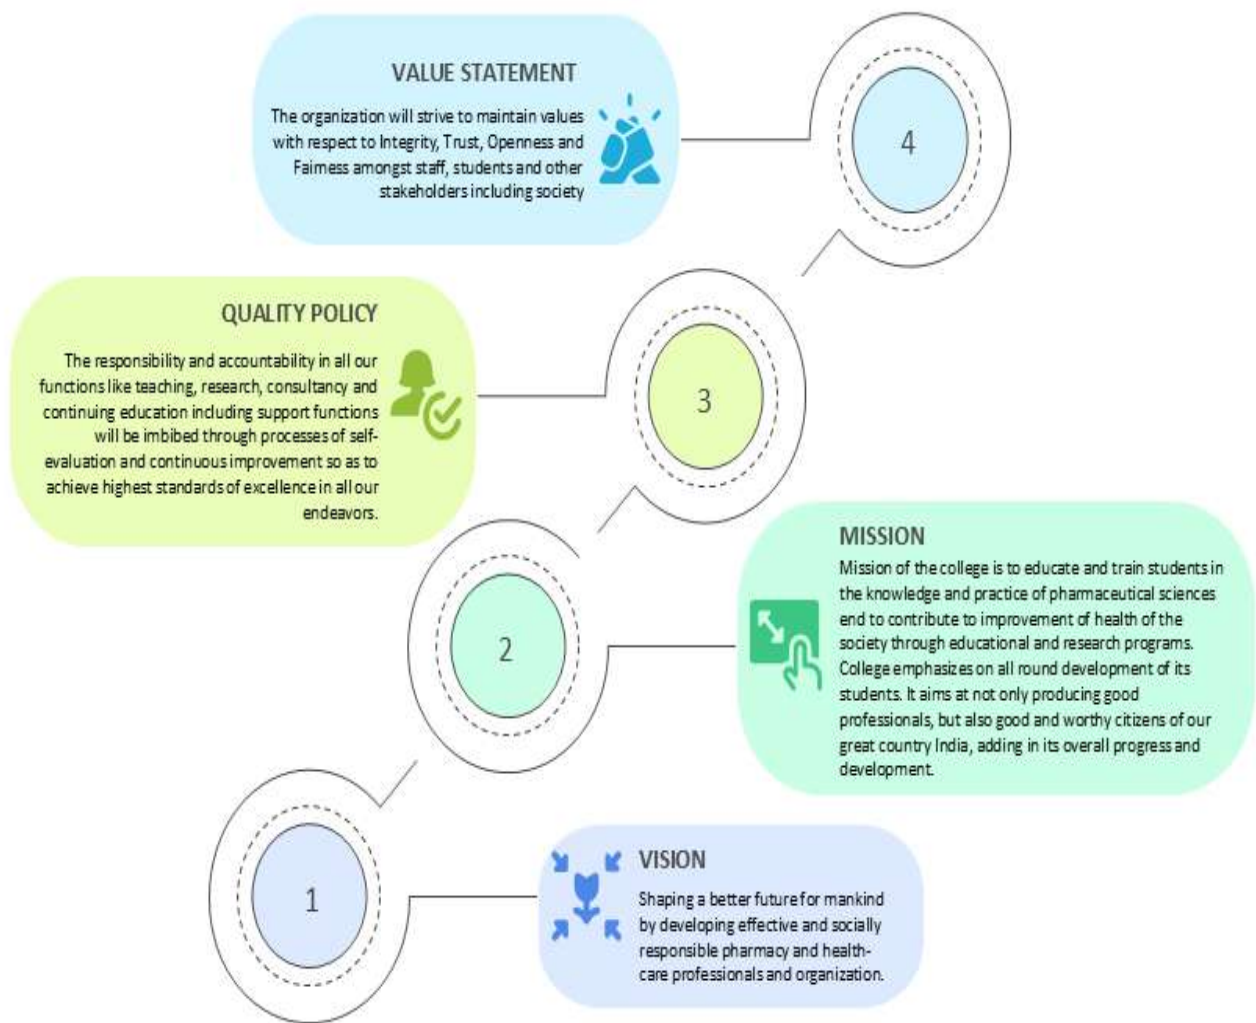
VALUE STATEMENT

The organization will strive to maintain values with respect to Integrity, Trust, Openness and Fairness amongst staff, students and other stakeholders including society

4

QUALITY POLICY

The responsibility and accountability in all our functions like teaching, research, consultancy and continuing education including support functions will be imbibed through processes of self-evaluation and continuous improvement so as to achieve highest standards of excellence in all our endeavors.

3

2

MISSION

Mission of the college is to educate and train students in the knowledge and practice of pharmaceutical sciences end to contribute to improvement of health of the society through educational and research programs. College emphasizes on all round development of its students. It aims at not only producing good professionals, but also good and worthy citizens of our great country India, adding in its overall progress and development.

1

VISION

Shaping a better future for mankind by developing effective and socially responsible pharmacy and health-care professionals and organization.